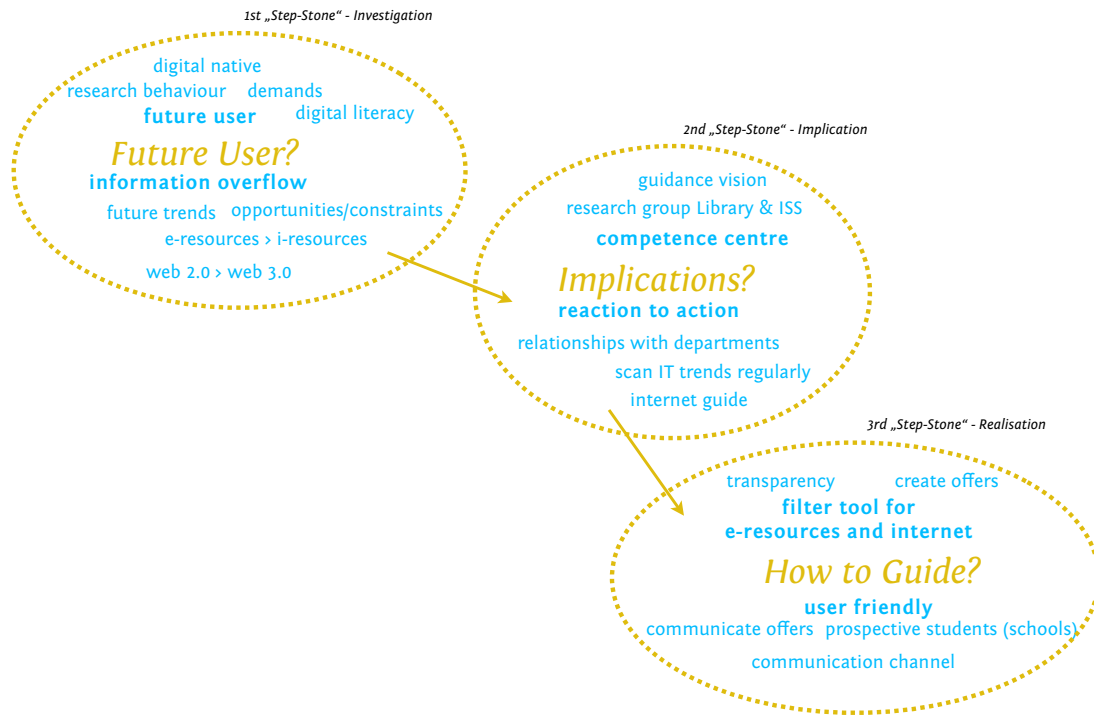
1st „Step-Stone“ - Investigation

digital native
research behaviour demands
future user digital literacy
Future User?
information overflow
future trends opportunities/constraints
e-resources > i-resources
web 2.0 > web 3.0

2nd „Step-Stone“ - Implication

guidance vision
research group Library & ISS
competence centre
Implications?
reaction to action
relationships with departments
scan IT trends regularly
internet guide

3rd „Step-Stone“ - Realisation

transparency create offers
filter tool for e-resources and internet
How to Guide?
user friendly
communicate offers prospective students (schools)
communication channel